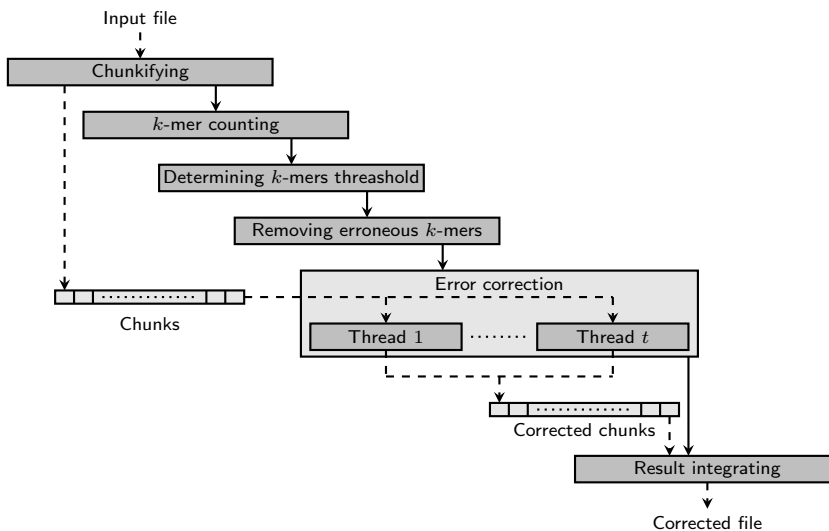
Input file

Chunkifying

$k$-mer counting

Determining $k$-mers threashold

Removing erroneous $k$-mers

Error correction

Thread $1$

Thread $t$

Chunks

Corrected chunks

Result integrating

Corrected file